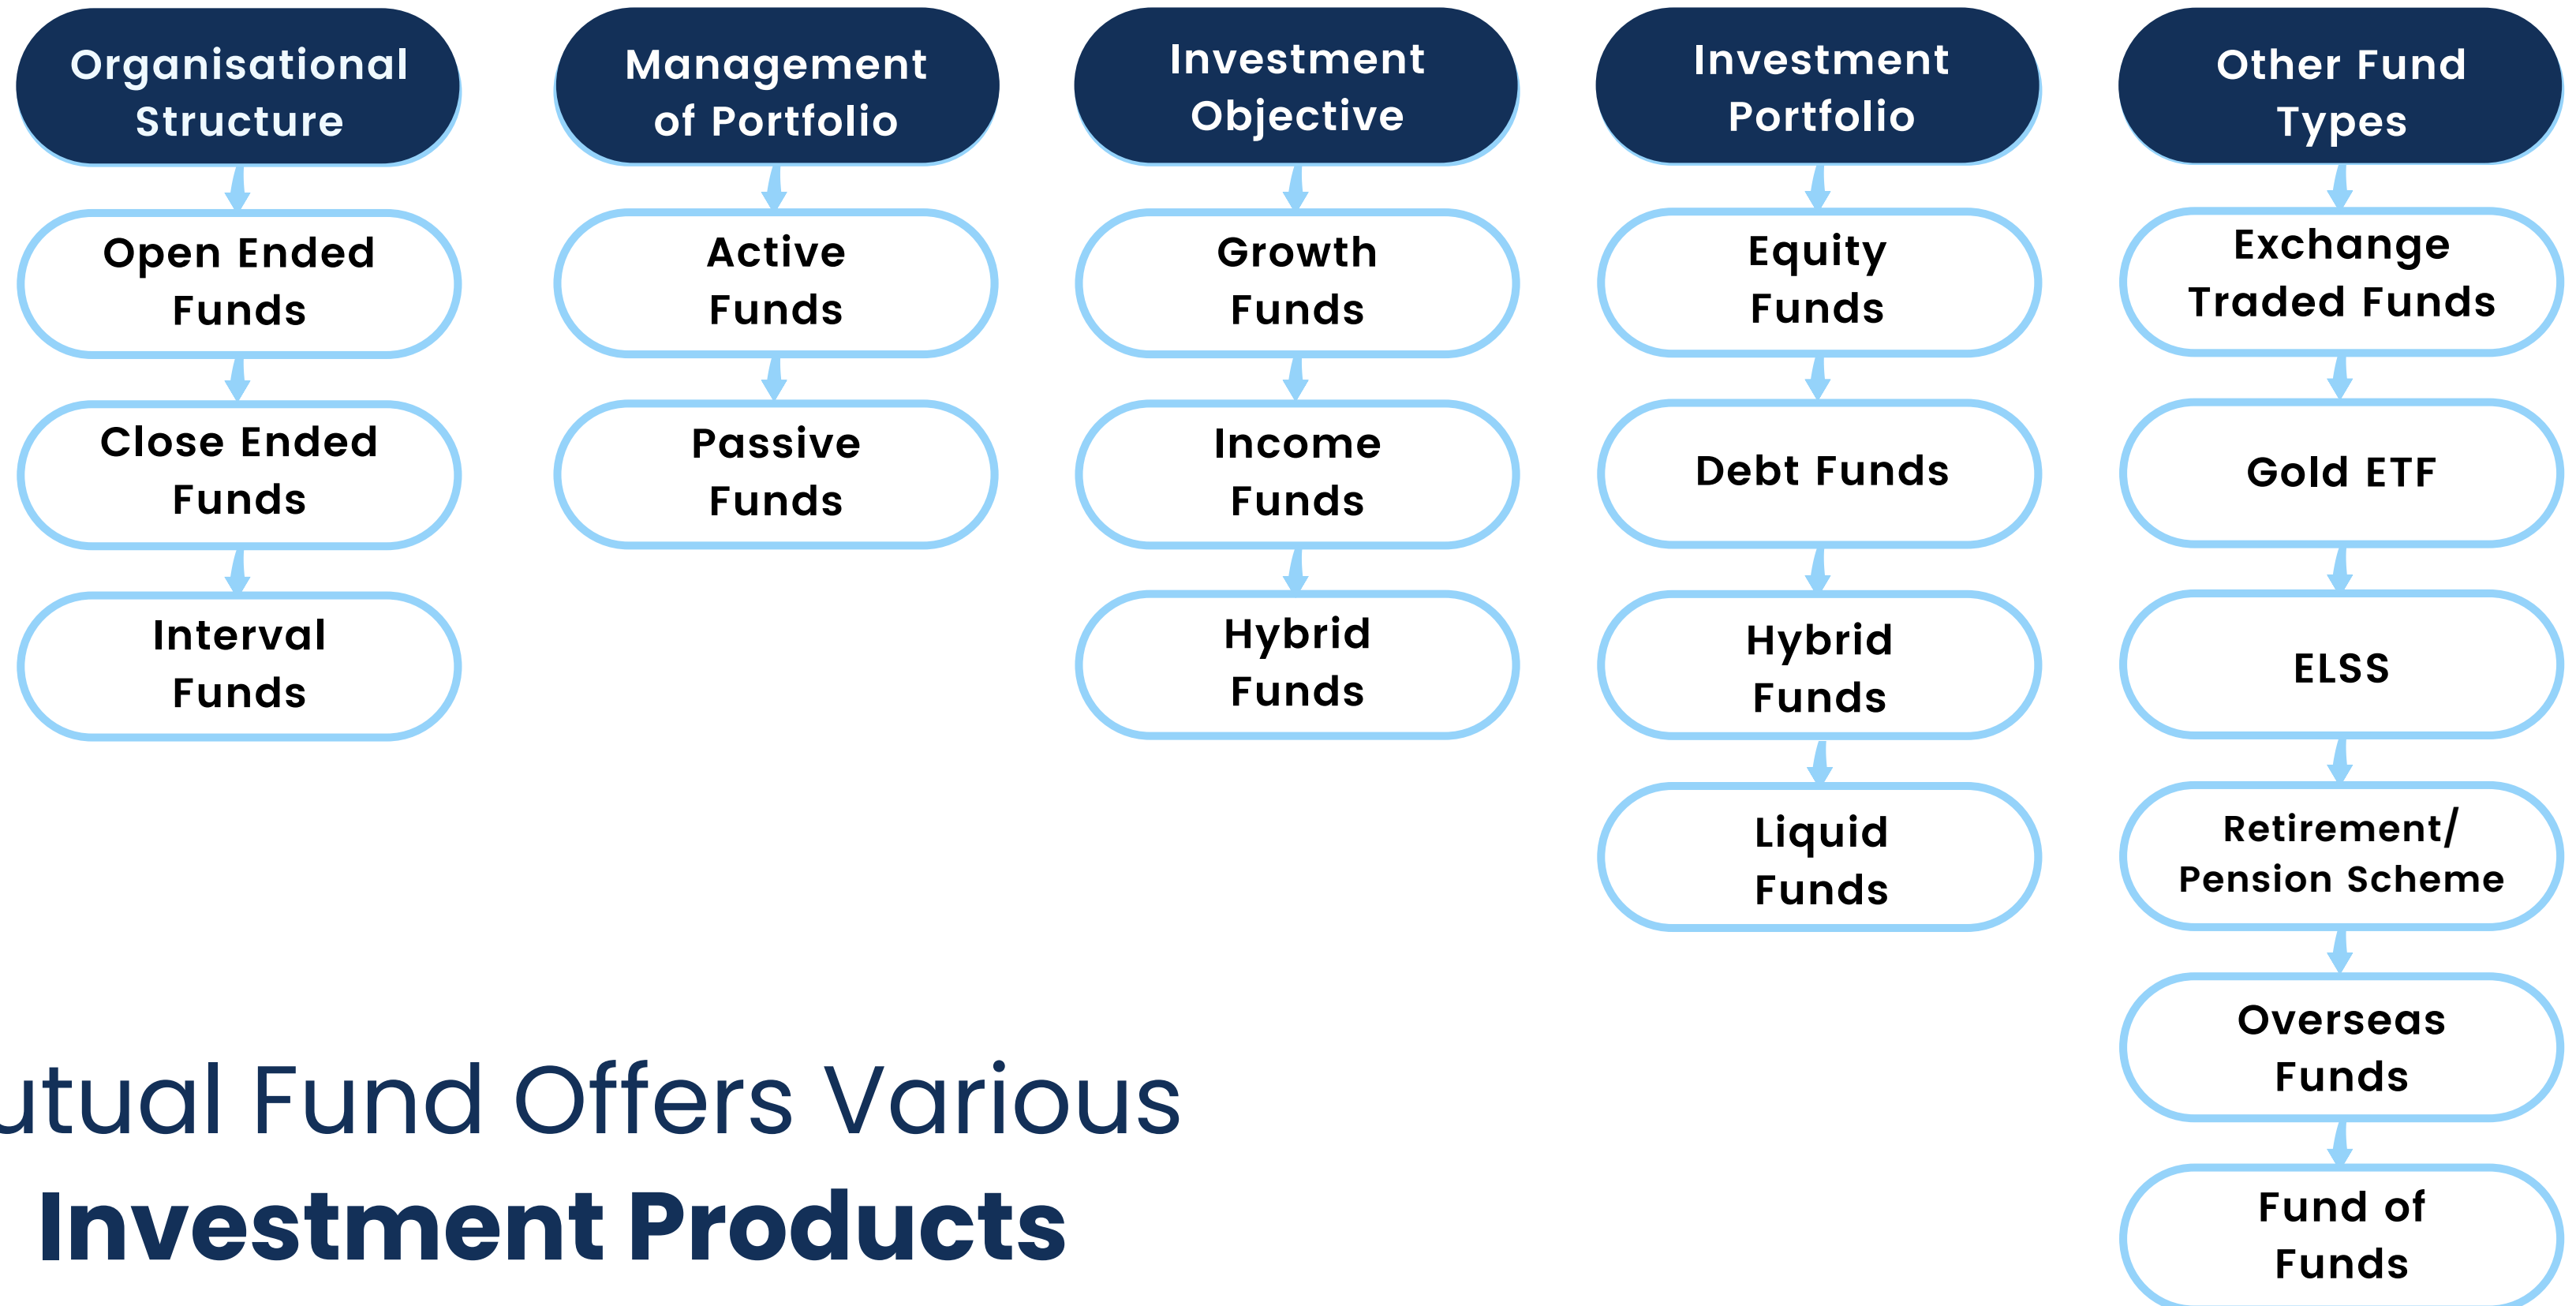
Organisational Structure

Open Ended Funds

Close Ended Funds

Interval Funds

Management of Portfolio

Active Funds

Passive Funds

Investment Objective

Growth Funds

Income Funds

Hybrid Funds

Investment Portfolio

Equity Funds

Debt Funds

Hybrid Funds

Liquid Funds

Other Fund Types

Exchange Traded Funds

Gold ETF

ELSS

Retirement/ Pension Scheme

Overseas Funds

Fund of Funds

utual Fund Offers Various
Investment Products